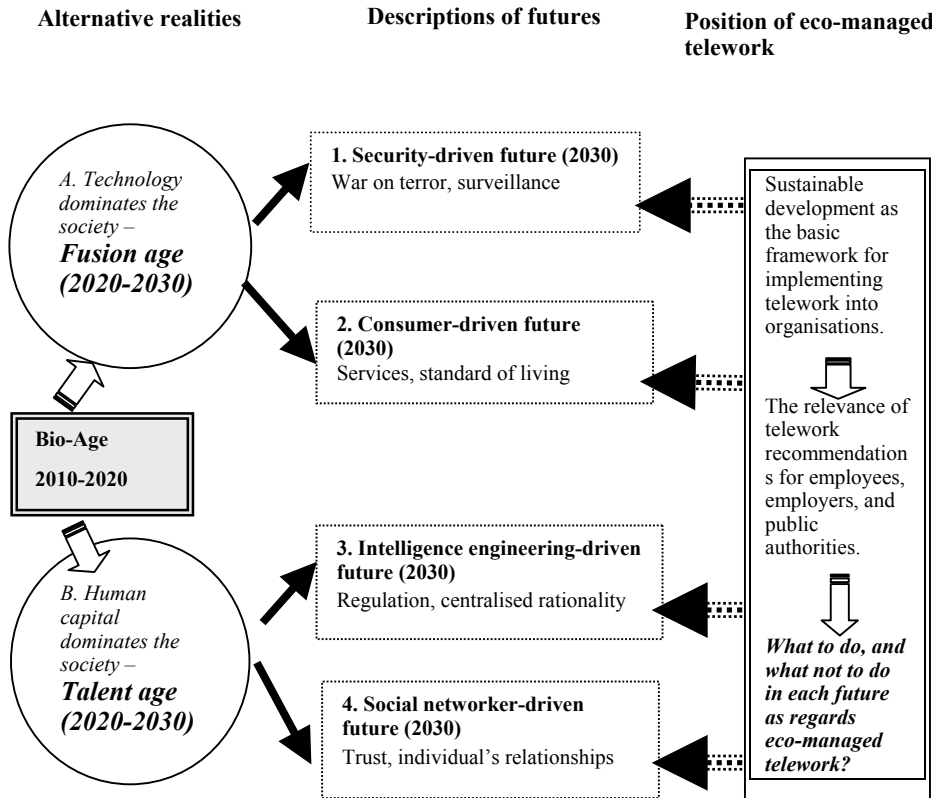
**Alternative realities**

**Descriptions of futures**

**Position of eco-managed telework**

*A. Technology dominates the society –* ***Fusion age (2020-2030)***

**Bio-Age**

**2010-2020**

*B. Human capital dominates the society –* ***Talent age (2020-2030)***

**1. Security-driven future (2030)**
War on terror, surveillance

**2. Consumer-driven future (2030)**
Services, standard of living

**3. Intelligence engineering-driven future (2030)**
Regulation, centralised rationality

**4. Social networker-driven future (2030)**
Trust, individual's relationships

Sustainable development as the basic framework for implementing telework into organisations.

The relevance of telework recommendations for employees, employers, and public authorities.

***What to do, and what not to do in each future as regards eco-managed telework?***